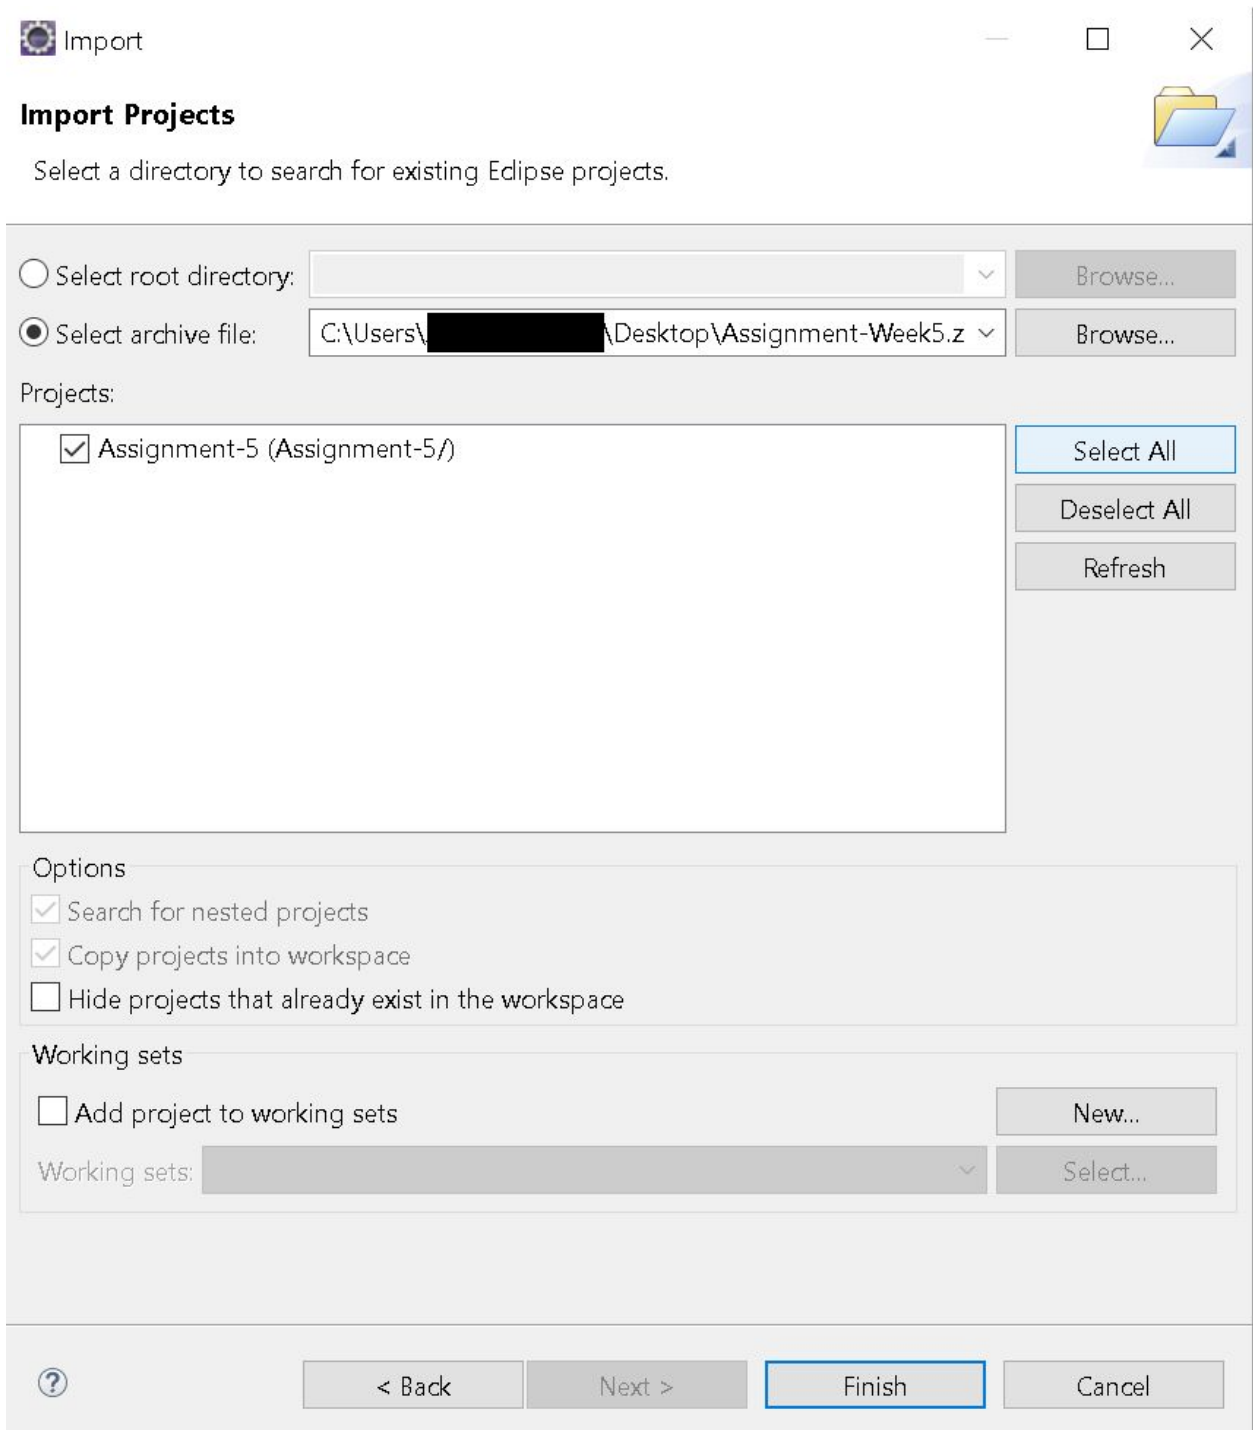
Import

Import Projects

Select a directory to search for existing Eclipse projects.

Select root directory:
Browse...

Select archive file: C:\Users\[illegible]\Desktop\Assignment-Week5.z
Browse...

Projects:

Assignment-5 (Assignment-5/)

Select All
Deselect All
Refresh

Options
Search for nested projects
Copy projects into workspace
Hide projects that already exist in the workspace

Working sets
Add project to working sets
New...
Working sets:
Select...

?
< Back
Next >
Finish
Cancel